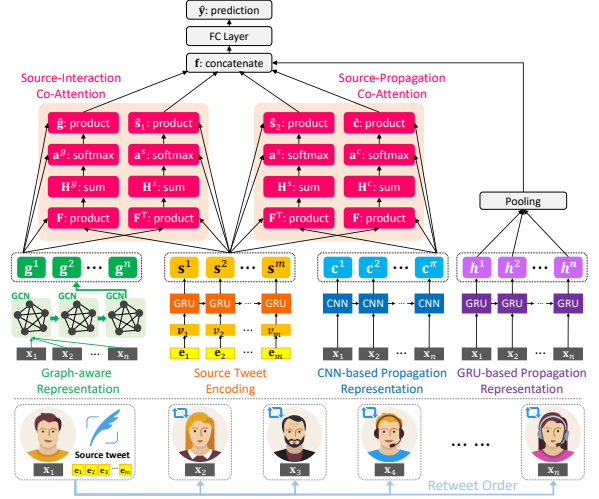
$\hat{\mathbf{y}}$: prediction

FC Layer

$\mathbf{f}$: concatenate

Source-Interaction Co-Attention

Source-Propagation Co-Attention

$\hat{\mathbf{g}}$: product

$\hat{\mathbf{s}}_1$: product

$\hat{\mathbf{s}}_2$: product

$\hat{\mathbf{c}}$: product

$\mathbf{a}^g$: softmax

$\mathbf{a}^s$: softmax

$\mathbf{a}^s$: softmax

$\mathbf{a}^c$: softmax

$\mathbf{H}^g$: sum

$\mathbf{H}^s$: sum

$\mathbf{H}^s$: sum

$\mathbf{H}^c$: sum

$\mathbf{F}$: product

$\mathbf{F}^{\mathsf{T}}$: product

$\mathbf{F}^{\mathsf{T}}$: product

$\mathbf{F}$: product

Pooling

$\mathbf{g}^1$ $\mathbf{g}^2$ ⋯ $\mathbf{g}^n$

$\mathbf{s}^1$ $\mathbf{s}^2$ ⋯ $\mathbf{s}^m$

$\mathbf{c}^1$ $\mathbf{c}^2$ ⋯ $\mathbf{c}^n$

$h^1$ $h^2$ ⋯ $h^n$

GCN GCN GCN

GRU GRU GRU

CNN CNN CNN

GRU GRU GRU

$v_1$ $v_2$ $v_m$

$\mathbf{e}_1$ $\mathbf{e}_2$ $\mathbf{e}_m$

$\mathbf{x}_1$ $\mathbf{x}_2$ ⋯ $\mathbf{x}_n$

$\mathbf{x}_1$ $\mathbf{x}_2$ ⋯ $\mathbf{x}_n$

$\mathbf{x}_1$ $\mathbf{x}_2$ ⋯ $\mathbf{x}_n$

Graph-aware Representation

Source Tweet Encoding

CNN-based Propagation Representation

GRU-based Propagation Representation

Source tweet

$\mathbf{x}_1$ $\mathbf{e}_1$ $\mathbf{e}_2$ $\mathbf{e}_3$ ⋯ $\mathbf{e}_m$

$\mathbf{x}_2$

$\mathbf{x}_3$

$\mathbf{x}_4$

⋯ ⋯

$\mathbf{x}_n$

Retweet Order